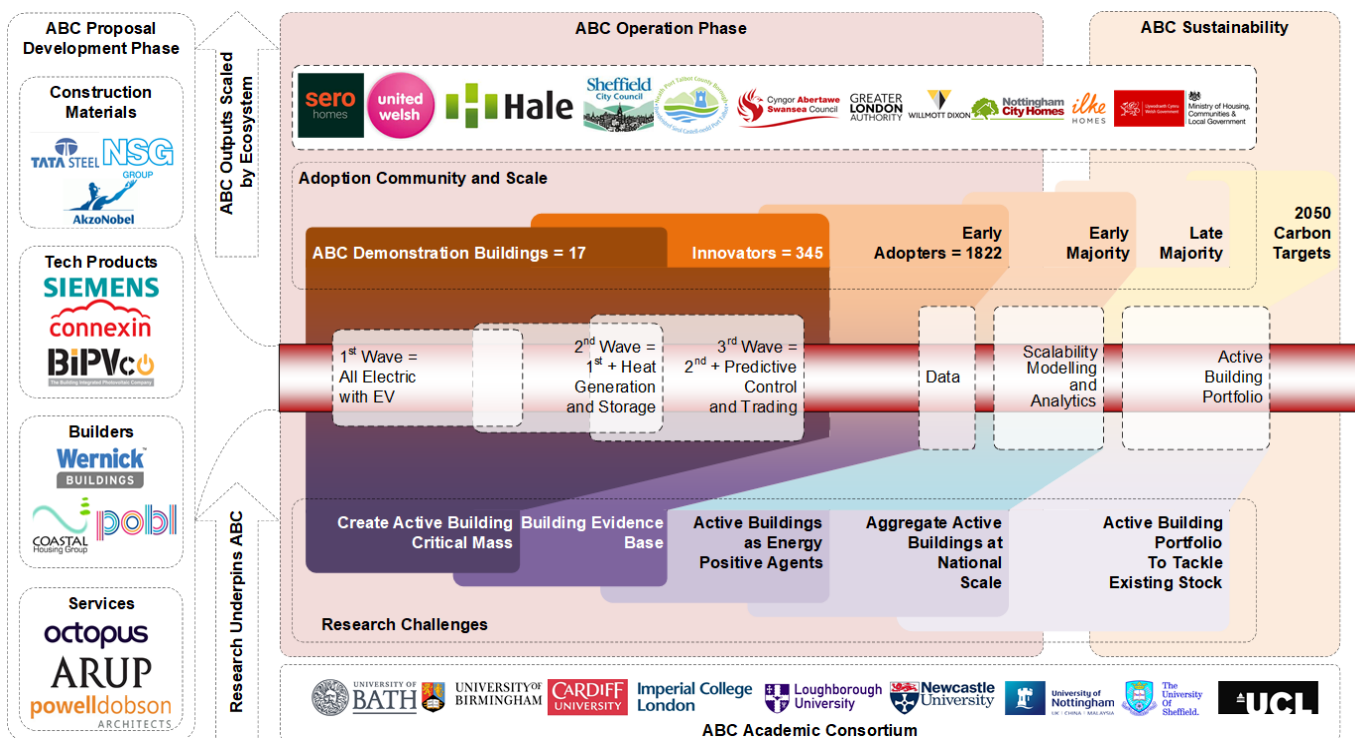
ABC Proposal Development Phase

Construction Materials

TATA STEEL NSG GROUP

AkzoNobel

Tech Products

SIEMENS

connexin

BiPVco

The Building Integrated Photovoltaic Company

Builders

Wernick BUILDINGS

COASTAL Housing Group

pobl

Services

octopus

ARUP

powelldobson ARCHITECTS

ABC Outputs Scaled by Ecosystem

Research Underpins ABC

ABC Operation Phase

ABC Sustainability

sero homes

united welsh

Hale

Sheffield City Council

Cyngor Abertawe Swansea Council

GREATER LONDON AUTHORITY

WILLMOTT DIXON

Nottingham City Homes

ilke HOMES

Llywodraeth Cymru Welsh Government

Ministry of Housing, Communities & Local Government

Adoption Community and Scale

ABC Demonstration Buildings = 17

Innovators = 345

Early Adopters = 1822

Early Majority

Late Majority

2050 Carbon Targets

$1^{st}$ Wave = All Electric with EV

$2^{nd}$ Wave = $1^{st}$ + Heat Generation and Storage

$3^{rd}$ Wave = $2^{nd}$ + Predictive Control and Trading

Data

Scalability Modelling and Analytics

Active Building Portfolio

Create Active Building Critical Mass

Building Evidence Base

Active Buildings as Energy Positive Agents

Aggregate Active Buildings at National Scale

Active Building Portfolio To Tackle Existing Stock

Research Challenges

UNIVERSITY OF BATH

UNIVERSITY OF BIRMINGHAM

CARDIFF UNIVERSITY

Imperial College London

Loughborough University

Newcastle University

University of Nottingham UK | CHINA | MALAYSIA

The University Of Sheffield.

UCL

ABC Academic Consortium